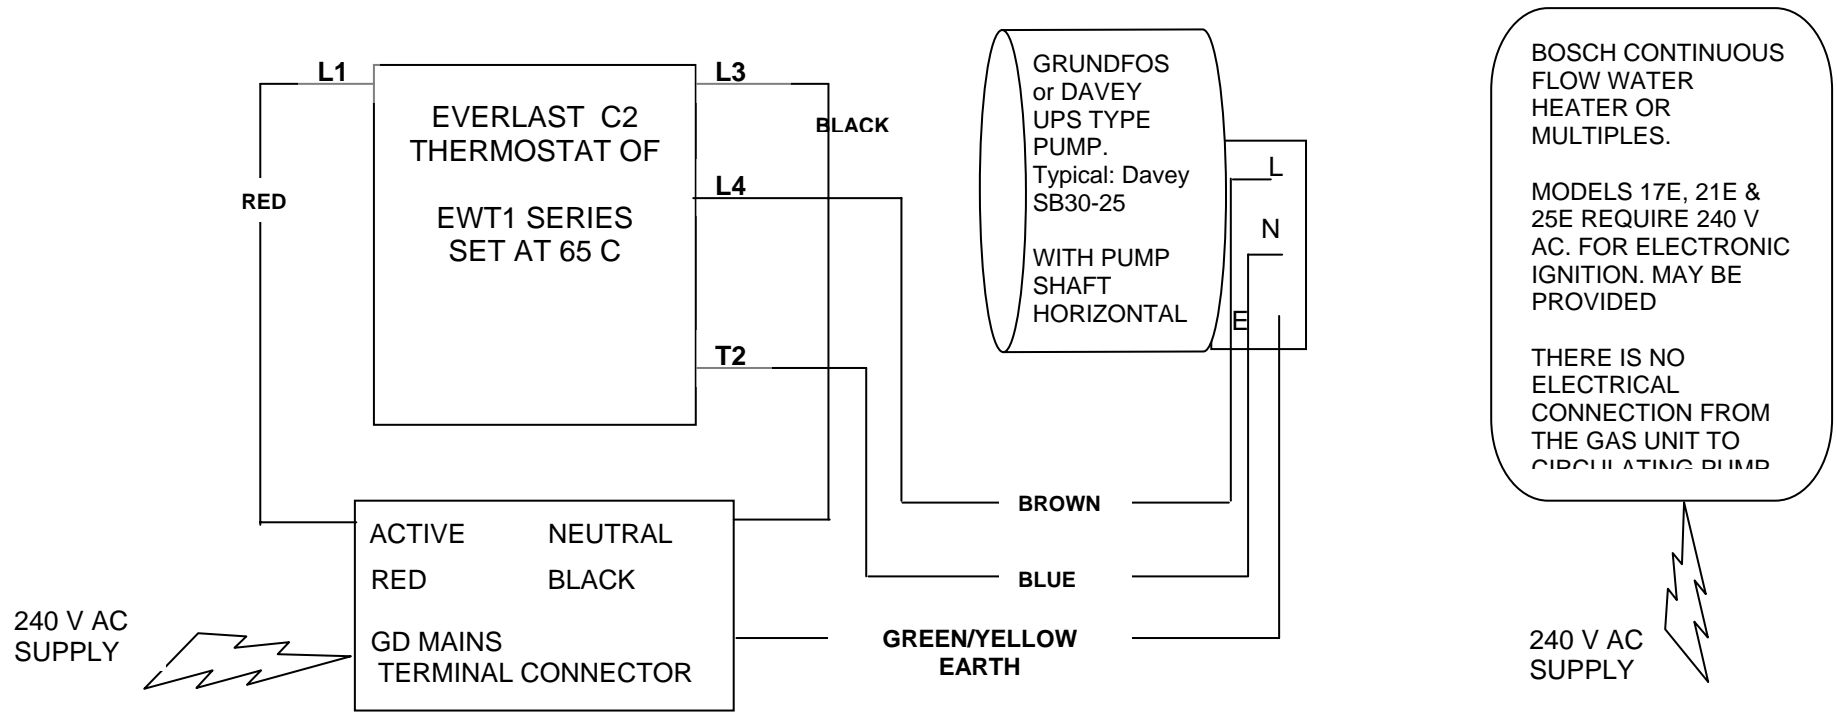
L1

L3

EVERLAST C2 THERMOSTAT OF

EWT1 SERIES SET AT 65 C

BLACK

L4

RED

T2

GRUNDFOS or DAVEY UPS TYPE PUMP. Typical: Davey SB30-25

WITH PUMP SHAFT HORIZONTAL

L

N

E

BOSCH CONTINUOUS FLOW WATER HEATER OR MULTIPLES.

MODELS 17E, 21E & 25E REQUIRE 240 V AC. FOR ELECTRONIC IGNITION. MAY BE PROVIDED

THERE IS NO ELECTRICAL CONNECTION FROM THE GAS UNIT TO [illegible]

BROWN

BLUE

GREEN/YELLOW EARTH

ACTIVE

NEUTRAL

RED

BLACK

GD MAINS TERMINAL CONNECTOR

240 V AC SUPPLY

240 V AC SUPPLY